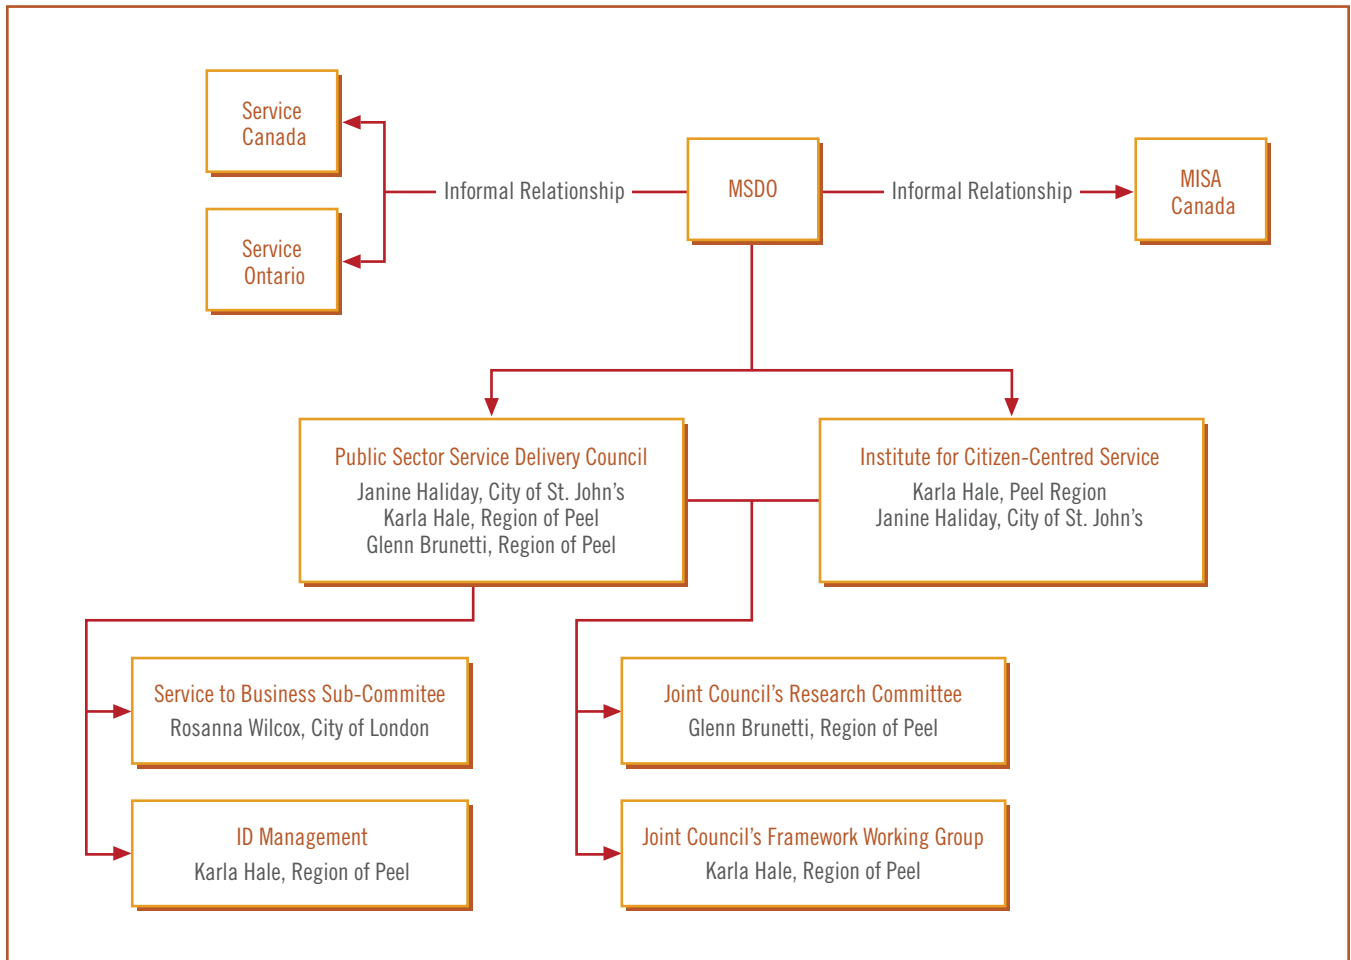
Service Canada

Service Ontario

Informal Relationship

MSDO

Informal Relationship

MISA Canada

Public Sector Service Delivery Council
Janine Haliday, City of St. John’s
Karla Hale, Region of Peel
Glenn Brunetti, Region of Peel

Institute for Citizen-Centred Service
Karla Hale, Peel Region
Janine Haliday, City of St. John’s

Service to Business Sub-Commitee
Rosanna Wilcox, City of London

ID Management
Karla Hale, Region of Peel

Joint Council’s Research Committee
Glenn Brunetti, Region of Peel

Joint Council’s Framework Working Group
Karla Hale, Region of Peel